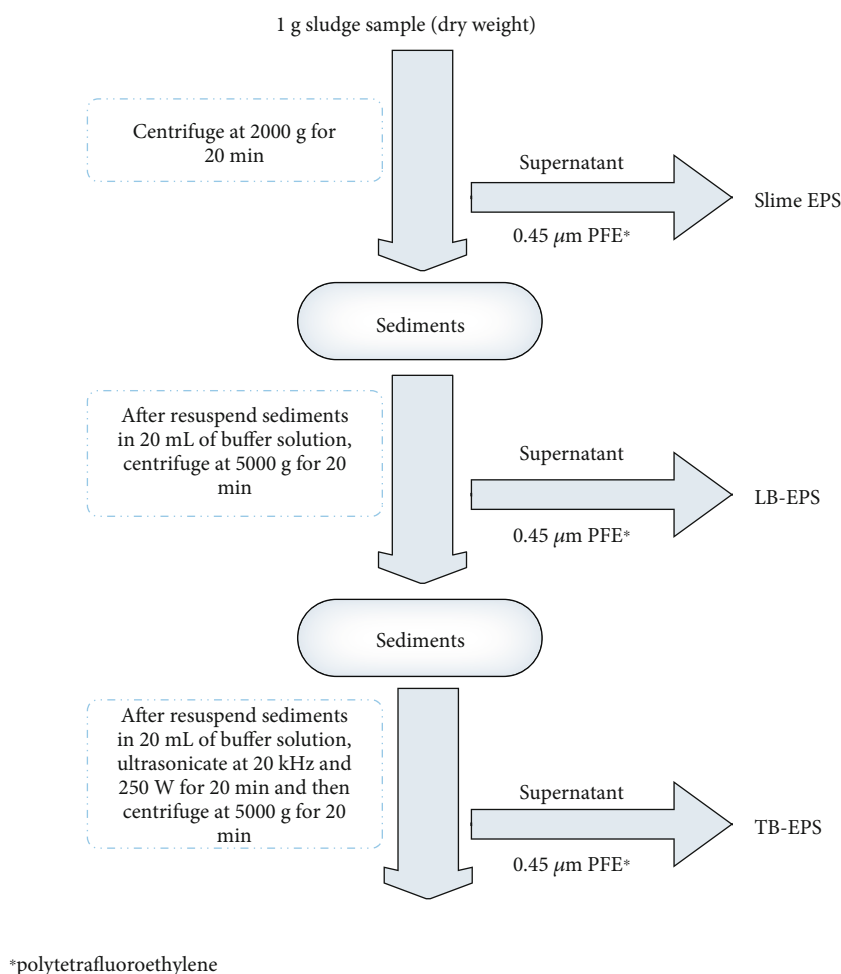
1 g sludge sample (dry weight)

Centrifuge at 2000 g for 20 min

Supernatant

Slime EPS

0.45 $\mu$m PFE*

Sediments

After resuspend sediments in 20 mL of buffer solution, centrifuge at 5000 g for 20 min

Supernatant

LB-EPS

0.45 $\mu$m PFE*

Sediments

After resuspend sediments in 20 mL of buffer solution, ultrasonicate at 20 kHz and 250 W for 20 min and then centrifuge at 5000 g for 20 min

Supernatant

TB-EPS

0.45 $\mu$m PFE*

*polytetrafluoroethylene